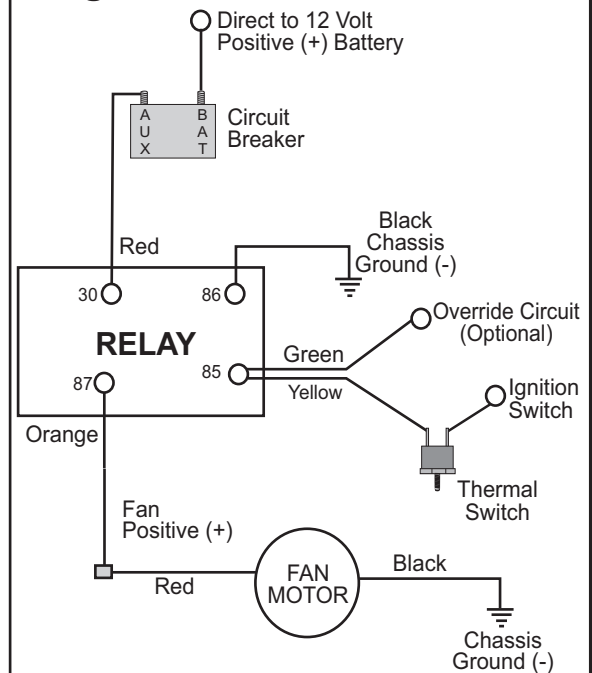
Direct to 12 Volt Positive (+) Battery

A U X

B A T

Circuit Breaker

Black Chassis Ground (-)

Red

30

86

Override Circuit (Optional)

RELAY

Green

85

87

Yellow

Ignition Switch

Orange

Thermal Switch

Fan Positive (+)

Black

FAN MOTOR

Red

Chassis Ground (-)